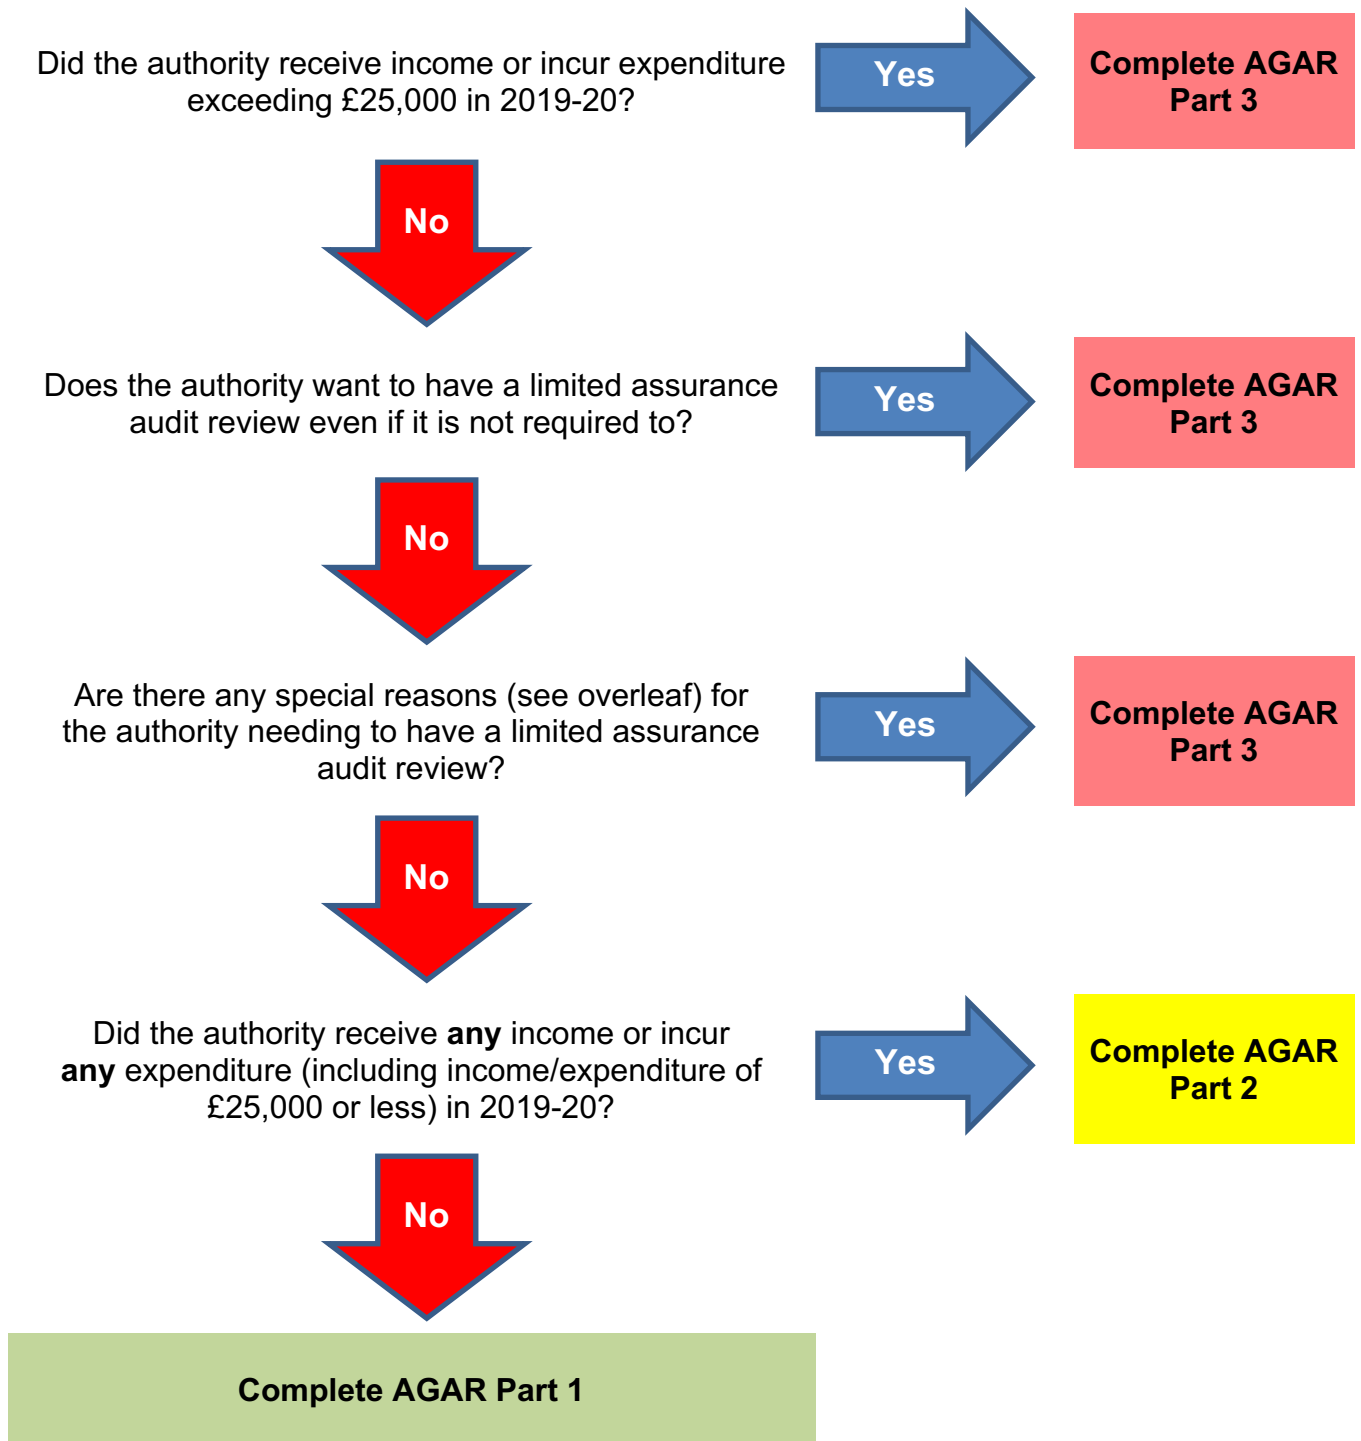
Did the authority receive income or incur expenditure exceeding £25,000 in 2019-20?

Yes

Complete AGAR Part 3

No

Does the authority want to have a limited assurance audit review even if it is not required to?

Yes

Complete AGAR Part 3

No

Are there any special reasons (see overleaf) for the authority needing to have a limited assurance audit review?

Yes

Complete AGAR Part 3

No

Did the authority receive **any** income or incur **any** expenditure (including income/expenditure of £25,000 or less) in 2019-20?

Yes

Complete AGAR Part 2

No

Complete AGAR Part 1